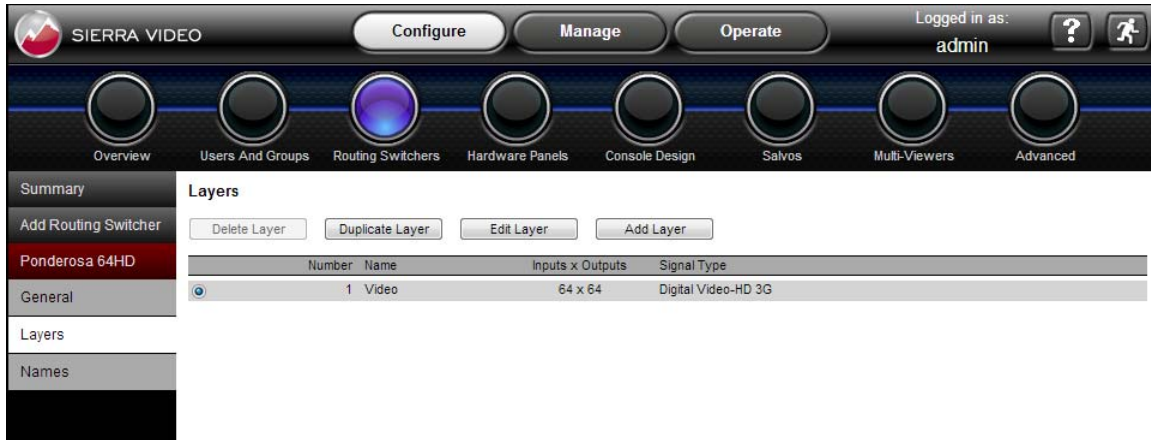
SIERRA VIDEO

Configure Manage Operate

Logged in as: admin

?

Overview Users And Groups Routing Switchers Hardware Panels Console Design Salvos Multi-Viewers Advanced

Summary
Add Routing Switcher
Ponderosa 64HD
General
Layers
Names

Layers

Delete Layer Duplicate Layer Edit Layer Add Layer

| | Number | Name | Inputs x Outputs | Signal Type |
|---|---|---|---|---|
| | 1 | Video | 64 x 64 | Digital Video-HD 3G |